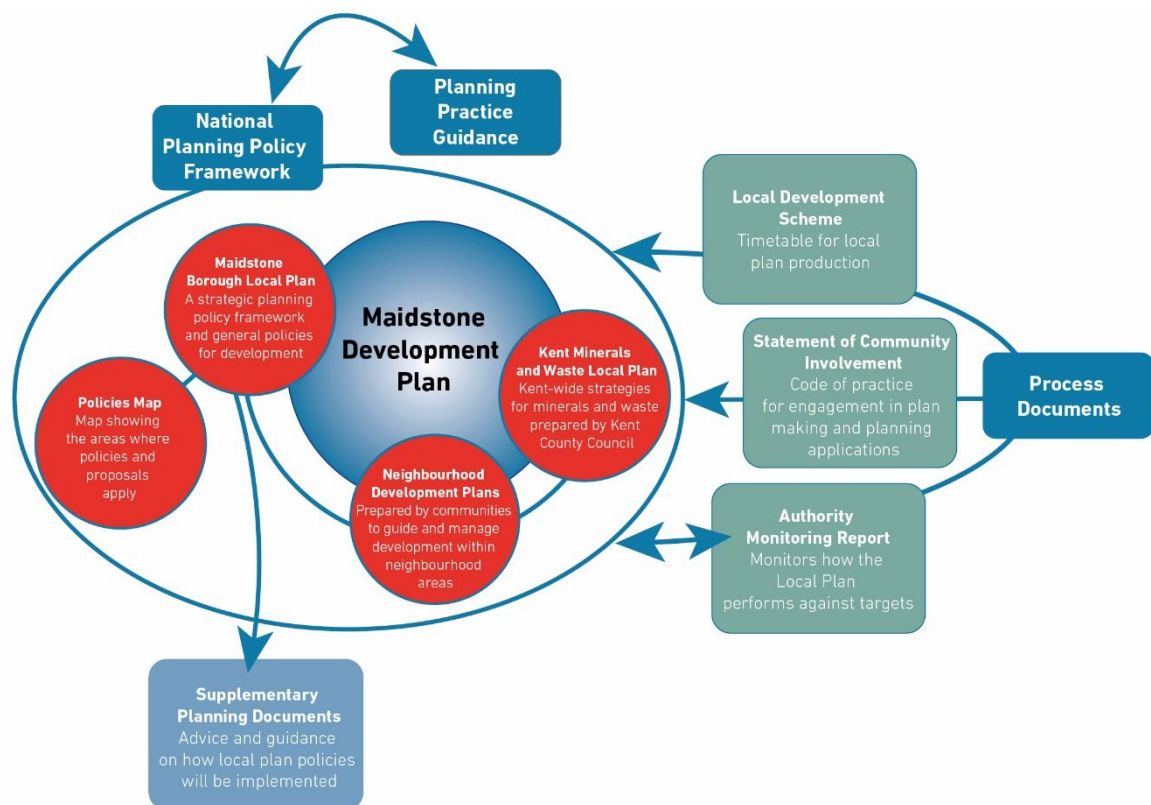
National Planning Policy Framework

Planning Practice Guidance

Local Development Scheme
Timetable for local plan production

Maidstone Borough Local Plan
A strategic planning policy framework and general policies for development

Maidstone Development Plan

Kent Minerals and Waste Local Plan
Kent-wide strategies for minerals and waste prepared by Kent County Council

Statement of Community Involvement
Code of practice for engagement in plan making and planning applications

Process Documents

Policies Map
Map showing the areas where policies and proposals apply

Neighbourhood Development Plans
Prepared by communities to guide and manage development within neighbourhood areas

Authority Monitoring Report
Monitors how the Local Plan performs against targets

Supplementary Planning Documents
Advice and guidance on how local plan policies will be implemented